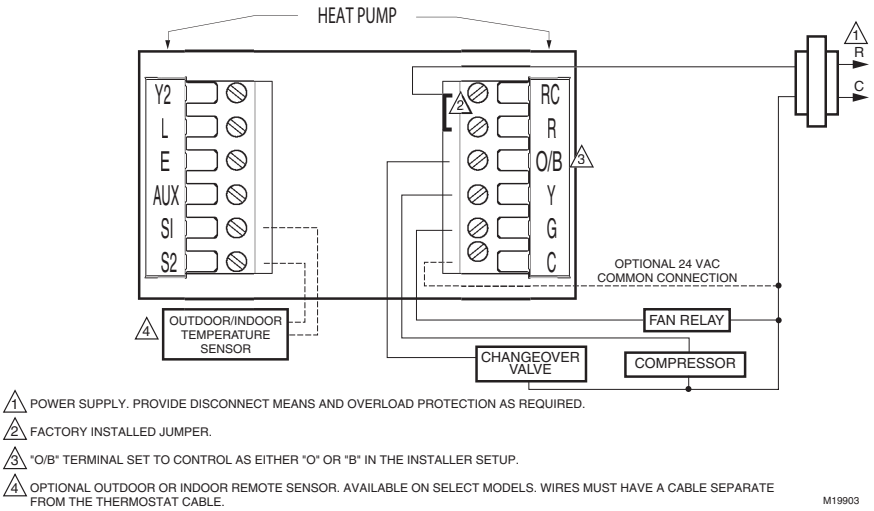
HEAT PUMP

1
R
C

Y2
L
E
AUX
SI
S2

2
RC
R
O/B
3
Y
G
C

OPTIONAL 24 VAC COMMON CONNECTION

4
OUTDOOR/INDOOR TEMPERATURE SENSOR

FAN RELAY

CHANGEOVER VALVE

COMPRESSOR

1 POWER SUPPLY. PROVIDE DISCONNECT MEANS AND OVERLOAD PROTECTION AS REQUIRED.

2 FACTORY INSTALLED JUMPER.

3 "O/B" TERMINAL SET TO CONTROL AS EITHER "O" OR "B" IN THE INSTALLER SETUP.

4 OPTIONAL OUTDOOR OR INDOOR REMOTE SENSOR. AVAILABLE ON SELECT MODELS. WIRES MUST HAVE A CABLE SEPARATE FROM THE THERMOSTAT CABLE.

M19903